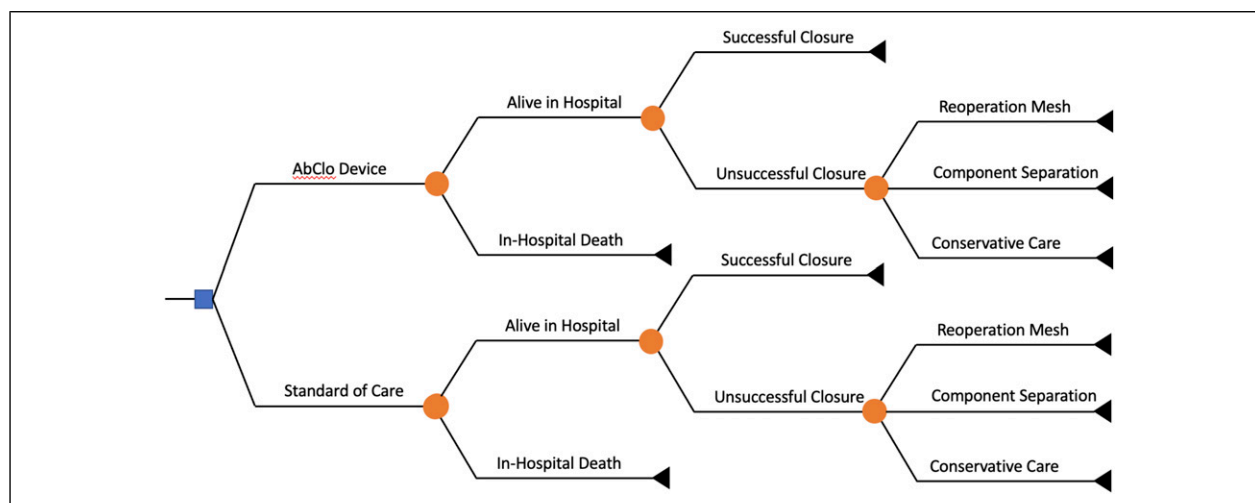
Successful Closure
Alive in Hospital
Reoperation Mesh
AbClo Device
Unsuccessful Closure
Component Separation
In-Hospital Death
Conservative Care
Successful Closure
Alive in Hospital
Reoperation Mesh
Standard of Care
Unsuccessful Closure
Component Separation
In-Hospital Death
Conservative Care